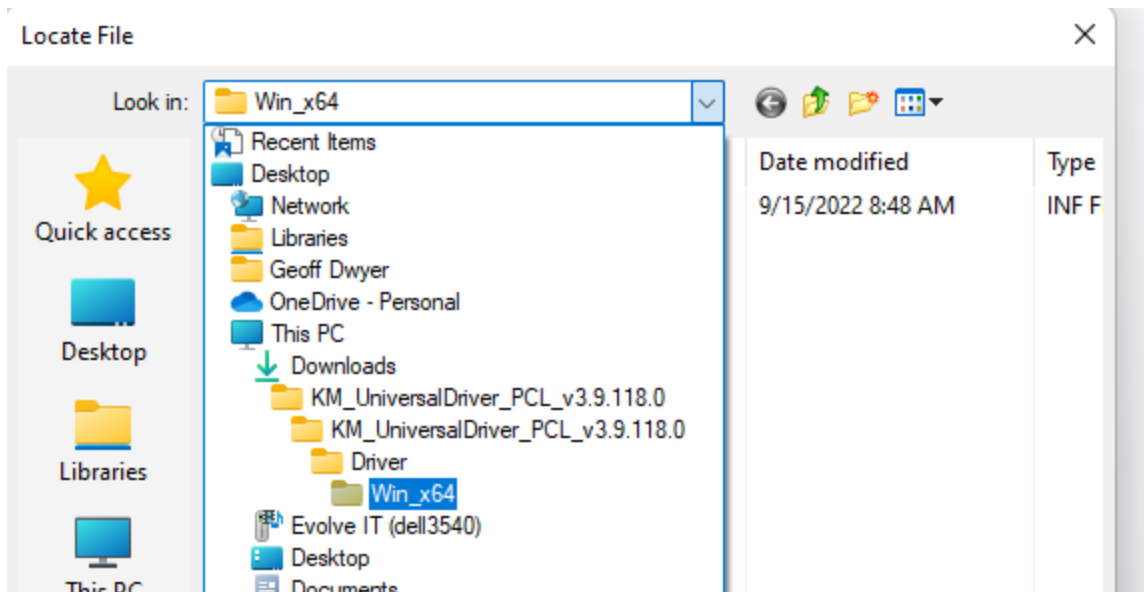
Locate File

Look in: Win_x64

Recent Items
Desktop
Network
Libraries
Geoff Dwyer
OneDrive - Personal
This PC
Downloads
KM_UniversalDriver_PCL_v3.9.118.0
KM_UniversalDriver_PCL_v3.9.118.0
Driver
Win_x64
Evolve IT (dell3540)
Desktop
Documents

Date modified | Type
9/15/2022 8:48 AM | INF F

Quick access
Desktop
Libraries
This PC